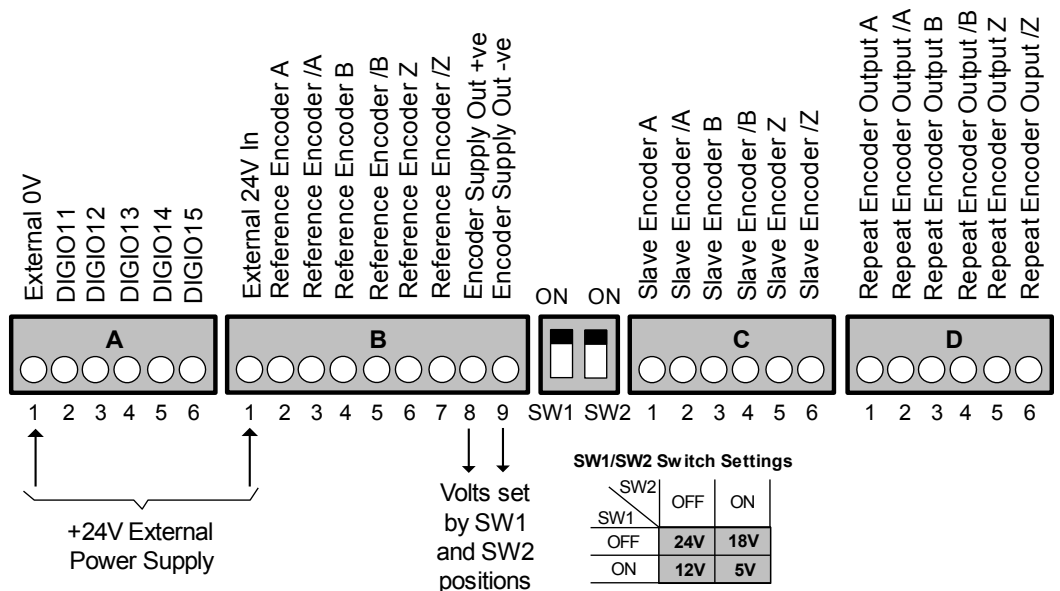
External 0V
DIGIO11
DIGIO12
DIGIO13
DIGIO14
DIGIO15

External 24V In
Reference Encoder A
Reference Encoder /A
Reference Encoder B
Reference Encoder /B
Reference Encoder Z
Reference Encoder /Z
Encoder Supply Out +ve
Encoder Supply Out -ve

ON ON

Slave Encoder A
Slave Encoder /A
Slave Encoder B
Slave Encoder /B
Slave Encoder Z
Slave Encoder /Z

Repeat Encoder Output A
Repeat Encoder Output /A
Repeat Encoder Output B
Repeat Encoder Output /B
Repeat Encoder Output Z
Repeat Encoder Ouput /Z

A
B
C
D

1 2 3 4 5 6
1 2 3 4 5 6 7 8 9
SW1 SW2
1 2 3 4 5 6
1 2 3 4 5 6

+24V External Power Supply

Volts set by SW1 and SW2 positions

SW1/SW2 Switch Settings

| SW2 / SW1 | OFF | ON |
|---|---|---|
| OFF | 24V | 18V |
| ON | 12V | 5V |